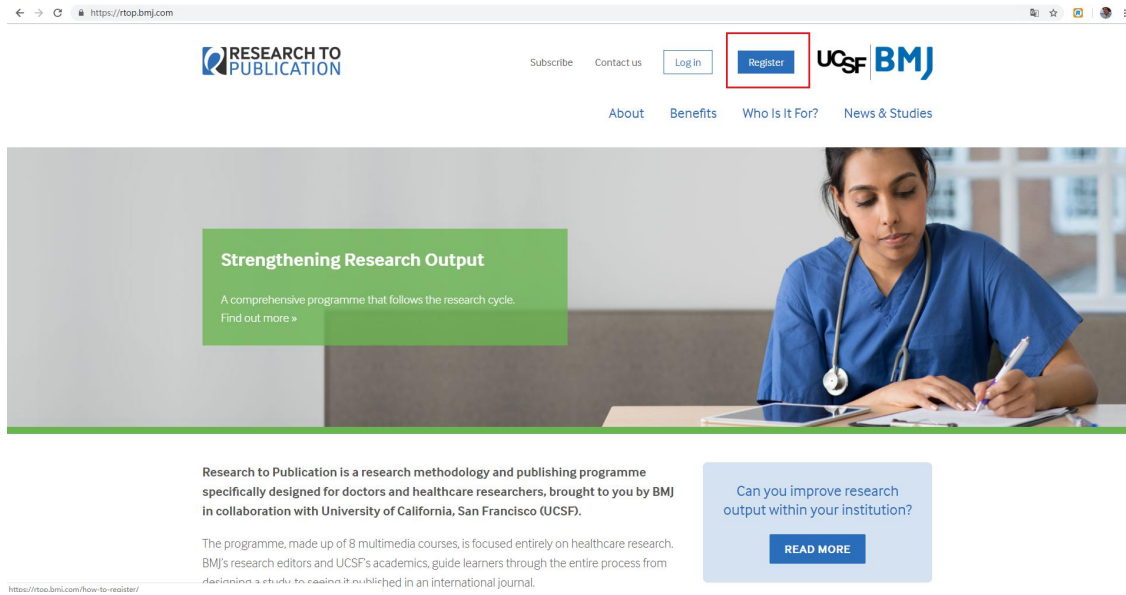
https://rtop.bmj.com

RESEARCH TO PUBLICATION

Subscribe Contact us Log in Register

UCSF BMJ

About Benefits Who Is It For? News & Studies

Strengthening Research Output

A comprehensive programme that follows the research cycle. Find out more »

Research to Publication is a research methodology and publishing programme specifically designed for doctors and healthcare researchers, brought to you by BMJ in collaboration with University of California, San Francisco (UCSF).

The programme, made up of 8 multimedia courses, is focused entirely on healthcare research. BMJ's research editors and UCSF's academics, guide learners through the entire process from designing a study to seeing it published in an international journal.

Can you improve research output within your institution?

READ MORE

https://rtop.bmj.com/how-to-register/